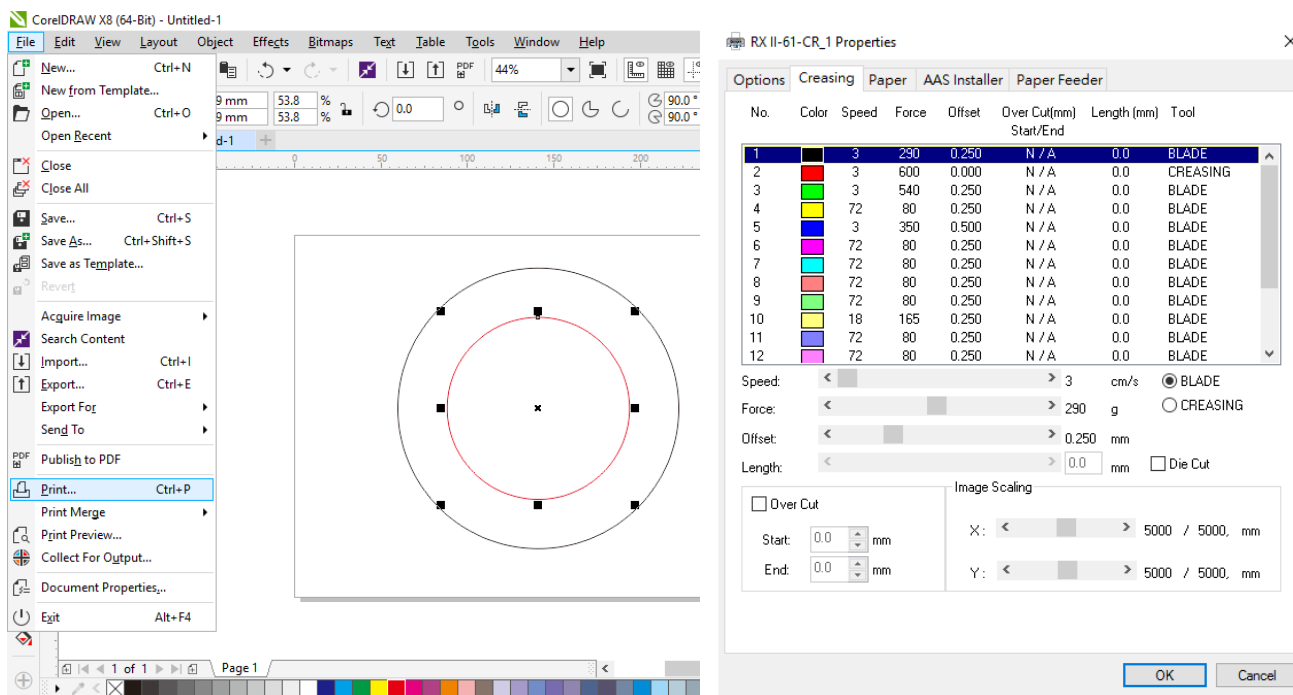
CorelDRAW X8 (64-Bit) - Untitled-1

File Edit View Layout Object Effects Bitmaps Text Table Tools Window Help

New... Ctrl+N
New from Template...
Open... Ctrl+O
Open Recent
Close
Close All
Save... Ctrl+S
Save As... Ctrl+Shift+S
Save as Template...
Revert
Acquire Image
Search Content
Import... Ctrl+I
Export... Ctrl+E
Export For
Send To
Publish to PDF
Print... Ctrl+P
Print Merge
Print Preview...
Collect For Output...
Document Properties...
Exit Alt+F4

44%
9 mm
9 mm
53.8 %
53.8 %
0.0
90.0 °
90.0 °
d-1
0 50 100 150 200
1 of 1
Page 1

RX II-61-CR_1 Properties

Options Creasing Paper AAS Installer Paper Feeder

| No. | Color | Speed | Force | Offset | Over Cut(mm) Start/End | Length (mm) | Tool |
|---|---|---|---|---|---|---|---|
| 1 | | 3 | 290 | 0.250 | N / A | 0.0 | BLADE |
| 2 | | 3 | 600 | 0.000 | N / A | 0.0 | CREASING |
| 3 | | 3 | 540 | 0.250 | N / A | 0.0 | BLADE |
| 4 | | 72 | 80 | 0.250 | N / A | 0.0 | BLADE |
| 5 | | 3 | 350 | 0.500 | N / A | 0.0 | BLADE |
| 6 | | 72 | 80 | 0.250 | N / A | 0.0 | BLADE |
| 7 | | 72 | 80 | 0.250 | N / A | 0.0 | BLADE |
| 8 | | 72 | 80 | 0.250 | N / A | 0.0 | BLADE |
| 9 | | 72 | 80 | 0.250 | N / A | 0.0 | BLADE |
| 10 | | 18 | 165 | 0.250 | N / A | 0.0 | BLADE |
| 11 | | 72 | 80 | 0.250 | N / A | 0.0 | BLADE |
| 12 | | 72 | 80 | 0.250 | N / A | 0.0 | BLADE |

Speed: 3 cm/s
BLADE
Force: 290 g
CREASING
Offset: 0.250 mm
Length: 0.0 mm
Die Cut

Over Cut
Start: 0.0 mm
End: 0.0 mm

Image Scaling
X : 5000 / 5000, mm
Y : 5000 / 5000, mm

OK Cancel